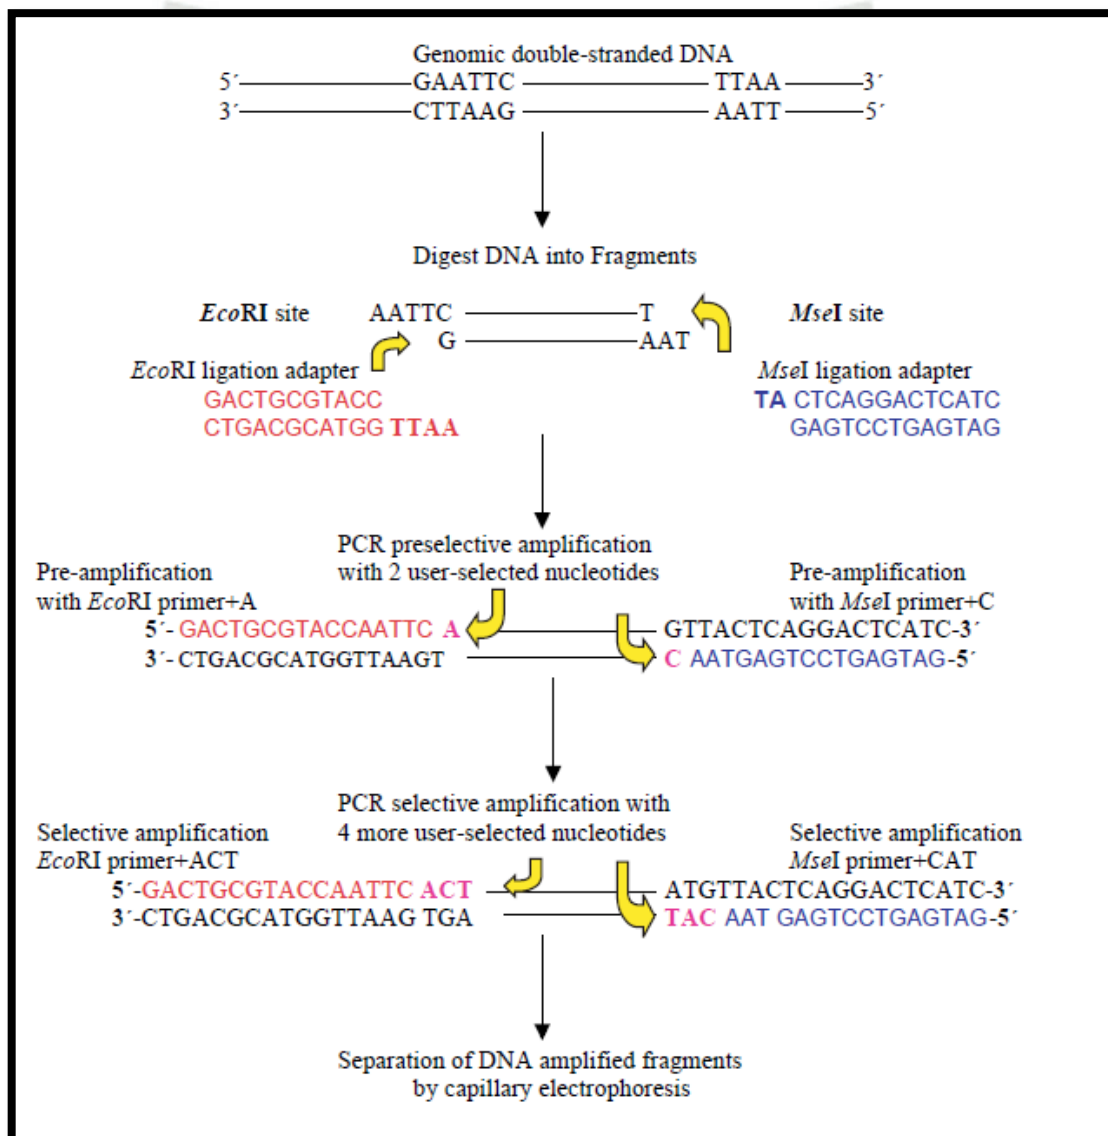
Genomic double-stranded DNA
5′——GAATTC ——— TTAA——3′
3′——CTTAAG ——— AATT——5′

Digest DNA into Fragments

*Eco*RI site AATTC ——T *Mse*I site
G ——AAT

*Eco*RI ligation adapter
GACTGCGTACC
CTGACGCATGG TTAA

*Mse*I ligation adapter
TA CTCAGGACTCATC
GAGTCCTGAGTAG

PCR preselective amplification with 2 user-selected nucleotides

Pre-amplification with *Eco*RI primer+A

Pre-amplification with *Mse*I primer+C

5′- GACTGCGTACCAATTC A —— GTTACTCAGGACTCATC-3′
3′- CTGACGCATGGTTAAGT —— C AATGAGTCCTGAGTAG-5′

PCR selective amplification with 4 more user-selected nucleotides

Selective amplification *Eco*RI primer+ACT

Selective amplification *Mse*I primer+CAT

5′-GACTGCGTACCAATTC ACT —— ATGTTACTCAGGACTCATC-3′
3′-CTGACGCATGGTTAAG TGA —— TAC AAT GAGTCCTGAGTAG-5′

Separation of DNA amplified fragments by capillary electrophoresis